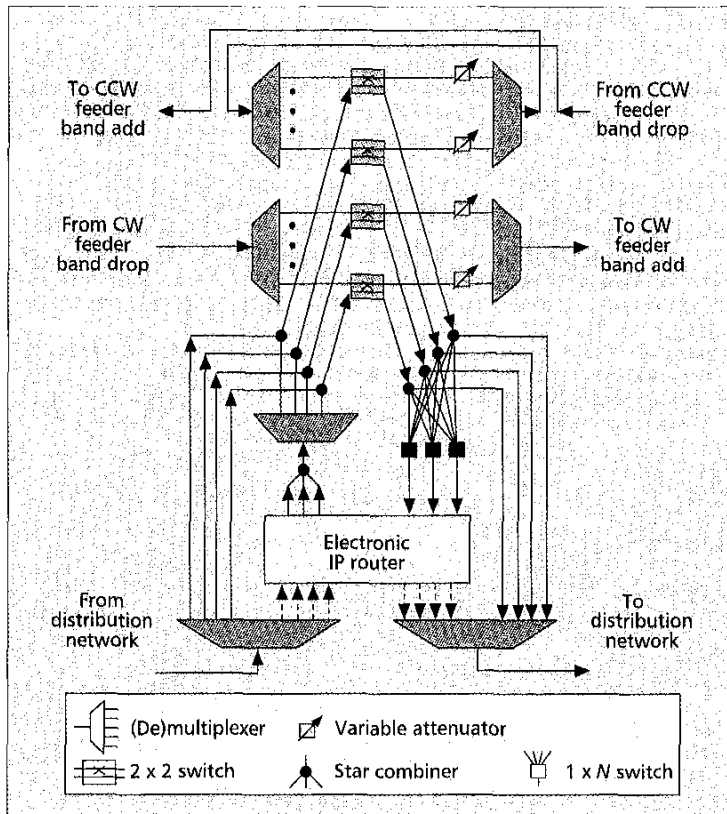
To CCW feeder band add

From CCW feeder band drop

From CW feeder band drop

To CW feeder band add

Electronic IP router

From distribution network

To distribution network

(De)multiplexer

Variable attenuator

2 x 2 switch

Star combiner

1 x *N* switch